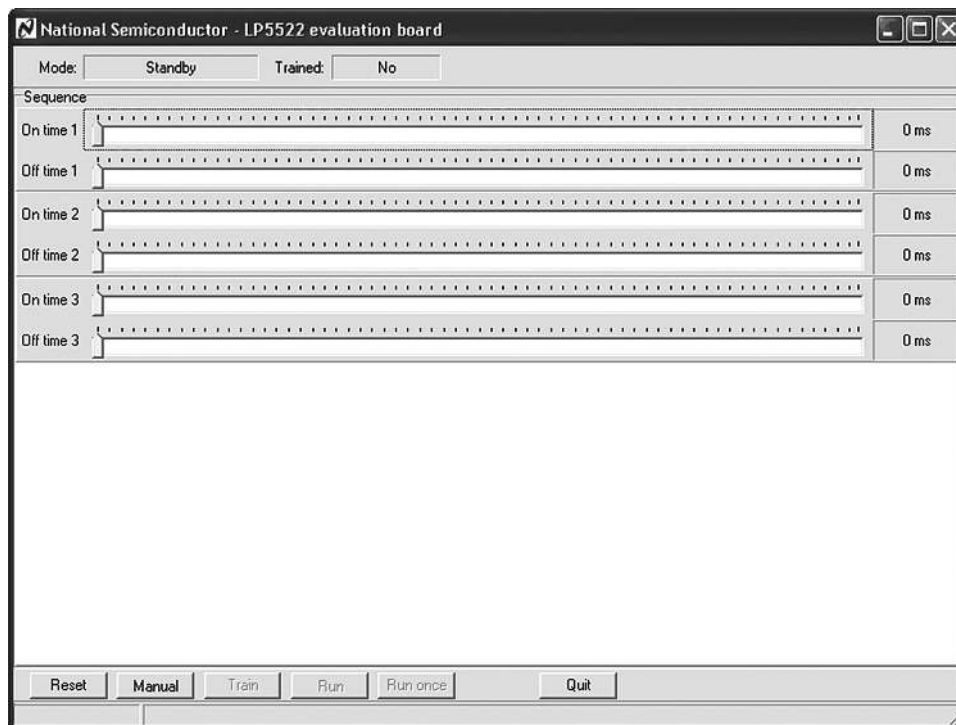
National Semiconductor - LP5522 evaluation board

Mode: Standby Trained: No

Sequence

On time 1 0 ms

Off time 1 0 ms

On time 2 0 ms

Off time 2 0 ms

On time 3 0 ms

Off time 3 0 ms

Reset Manual Train Run Run once Quit